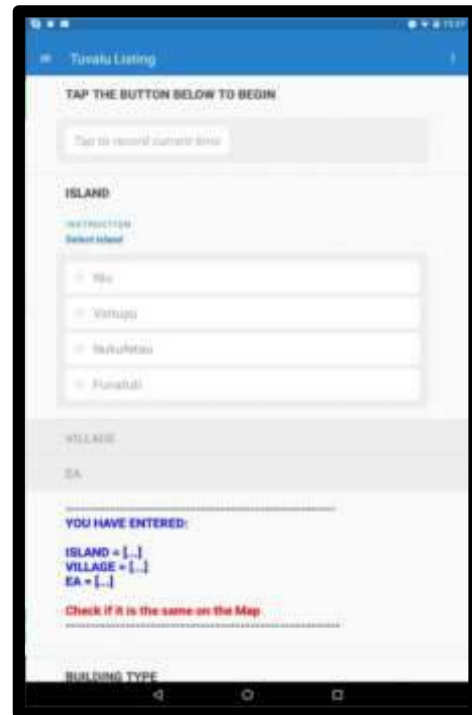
Tuvalu Listing

TAP THE BUTTON BELOW TO BEGIN

Tap to record current time

ISLAND

INSTRUCTION
Select Island

Niu

Vaitupu

Nukufetau

Funafuti

VILLAGE

EA

YOU HAVE ENTERED:

ISLAND = [...]
VILLAGE = [...]
EA = [...]

Check if it is the same on the Map

BUILDING TYPE